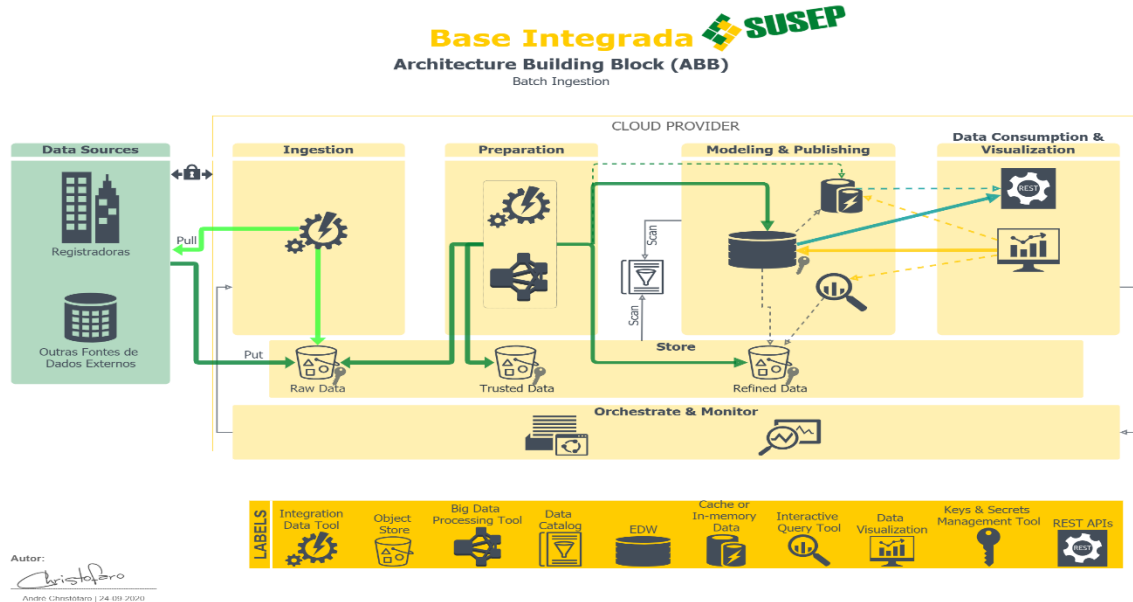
Base Integrada SUSEP

Architecture Building Block (ABB)

Batch Ingestion

CLOUD PROVIDER

Data Sources

Registradoras

Outras Fontes de Dados Externos

Ingestion

Preparation

Modeling & Publishing

Data Consumption & Visualization

REST

Pull

Put

Scan

Scan

Store

Raw Data

Trusted Data

Refined Data

Orchestrate & Monitor

LABELS

Integration Data Tool

Object Store

Big Data Processing Tool

Data Catalog

EDW

Cache or In-memory Data

Interactive Query Tool

Data Visualization

Keys & Secrets Management Tool

REST APIs

REST

Autor:

Christofaro

André Christófaro | 24.09.2020